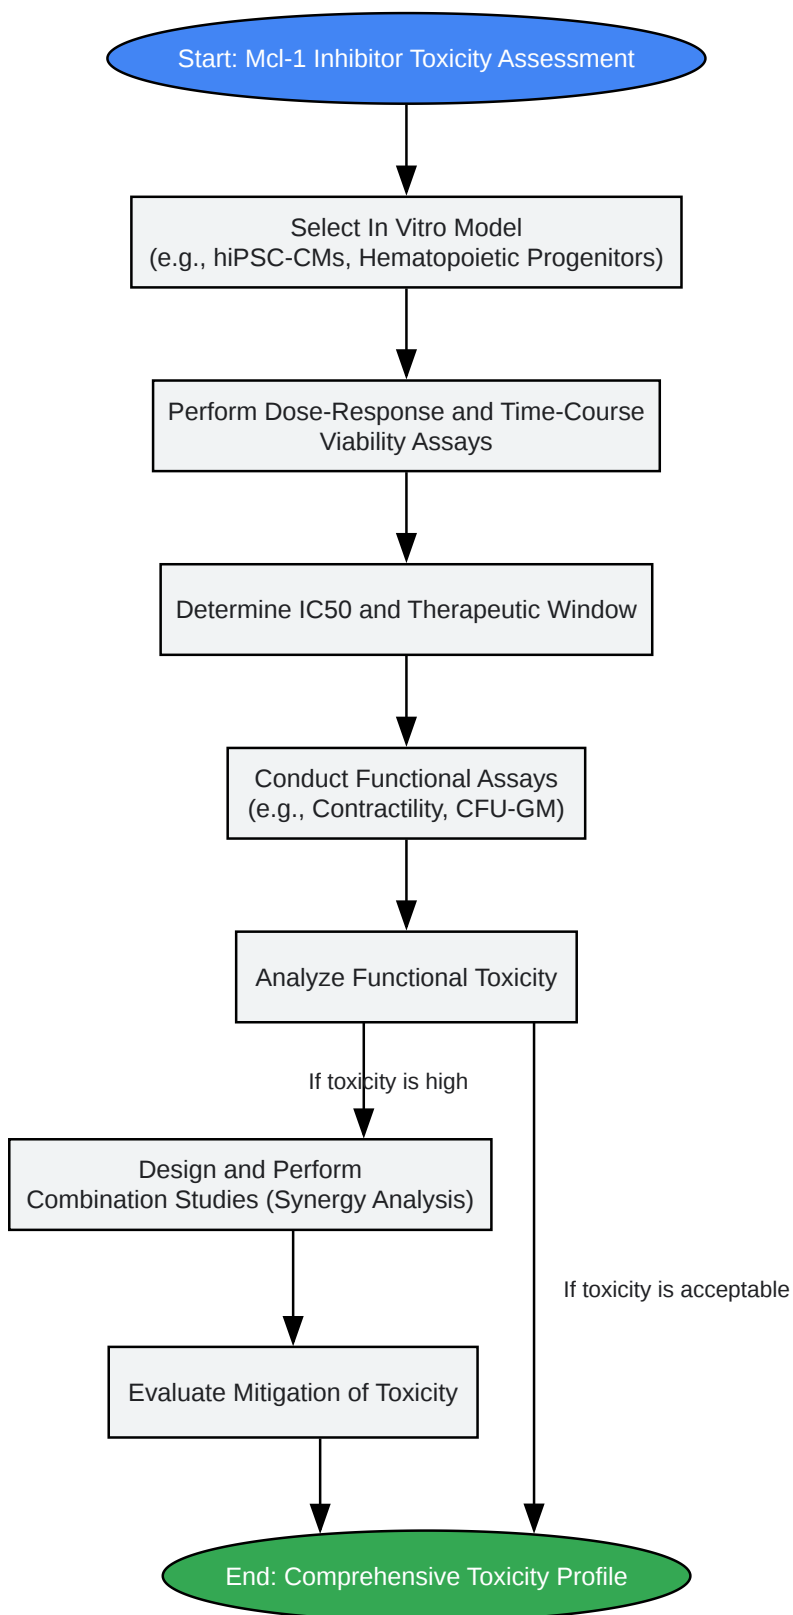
Start: Mcl-1 Inhibitor Toxicity Assessment

Select In Vitro Model
(e.g., hiPSC-CMs, Hematopoietic Progenitors)

Perform Dose-Response and Time-Course Viability Assays

Determine IC50 and Therapeutic Window

Conduct Functional Assays
(e.g., Contractility, CFU-GM)

Analyze Functional Toxicity

If toxicity is high

Design and Perform
Combination Studies (Synergy Analysis)

If toxicity is acceptable

Evaluate Mitigation of Toxicity

End: Comprehensive Toxicity Profile